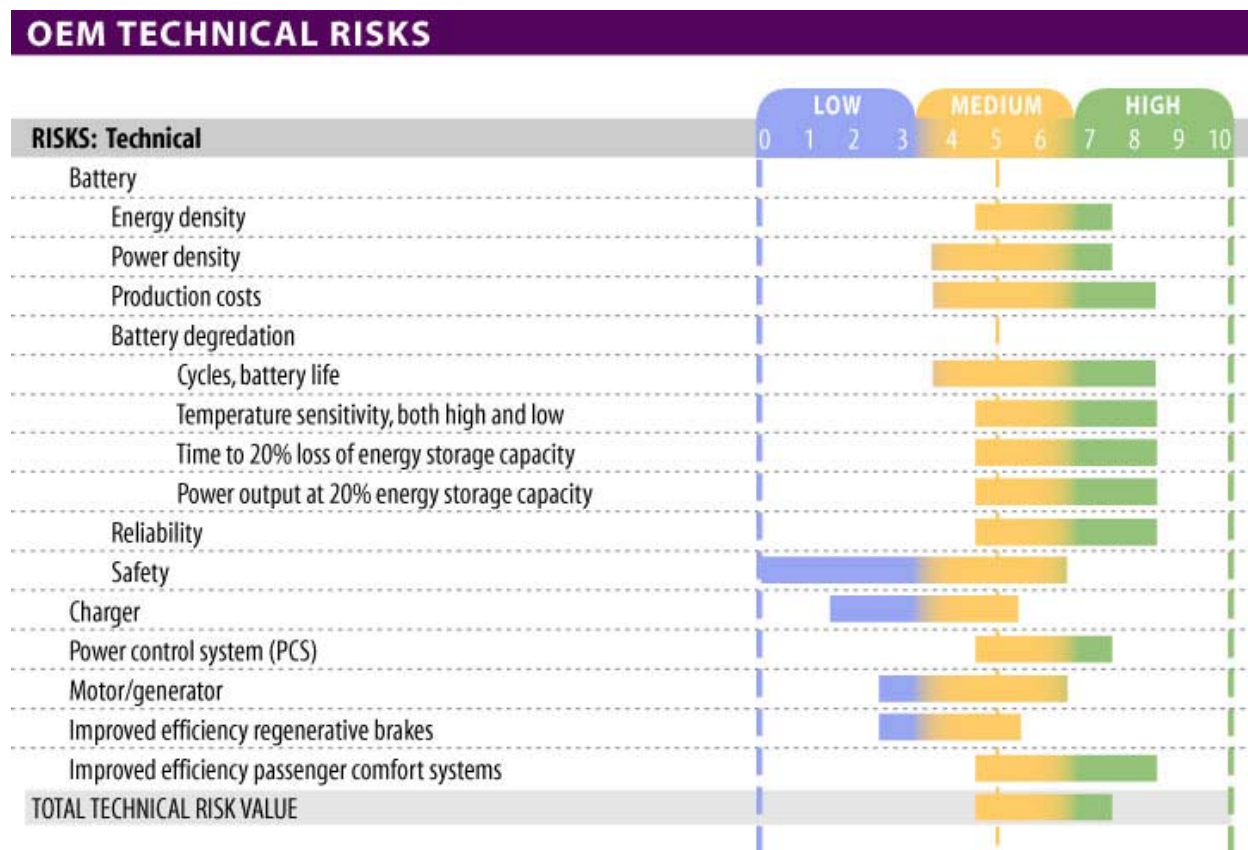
OEM TECHNICAL RISKS

LOW MEDIUM HIGH

RISKS: Technical

0 1 2 3 4 5 6 7 8 9 10

Battery

Energy density

Power density

Production costs

Battery degredation

Cycles, battery life

Temperature sensitivity, both high and low

Time to 20% loss of energy storage capacity

Power output at 20% energy storage capacity

Reliability

Safety

Charger

Power control system (PCS)

Motor/generator

Improved efficiency regenerative brakes

Improved efficiency passenger comfort systems

TOTAL TECHNICAL RISK VALUE